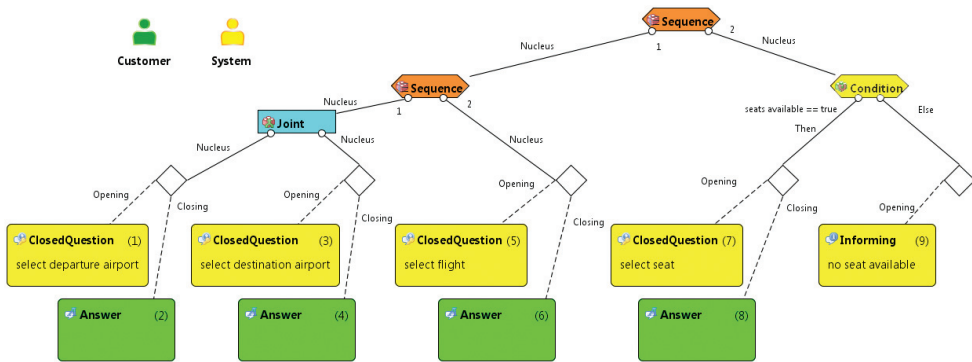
Customer
System

Sequence
Nucleus
1
2
Nucleus

Sequence
Nucleus
1
2

Condition
seats available == true
Then
Else

Joint
Nucleus
Nucleus
Nucleus
Nucleus

Opening
Closing
Opening
Closing
Opening
Closing
Opening
Closing
Opening

ClosedQuestion (1)
select departure airport

ClosedQuestion (3)
select destination airport

ClosedQuestion (5)
select flight

ClosedQuestion (7)
select seat

Informing (9)
no seat available

Answer (2)

Answer (4)

Answer (6)

Answer (8)